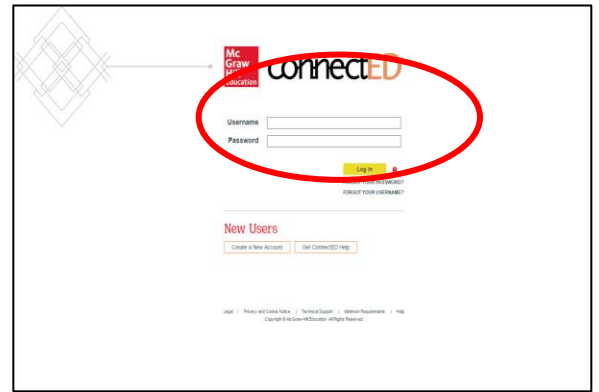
Mc Graw Hill Education ConnectED

Username
Password

Log In
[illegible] YOUR PASSWORD?
FORGOT YOUR USERNAME?

New Users
Create a New Account
Get ConnectED Help

Legal | Privacy and Cookie Notice | Technical Support | Minimum Requirements | Help
Copyright © McGraw-Hill Education. All Rights Reserved.